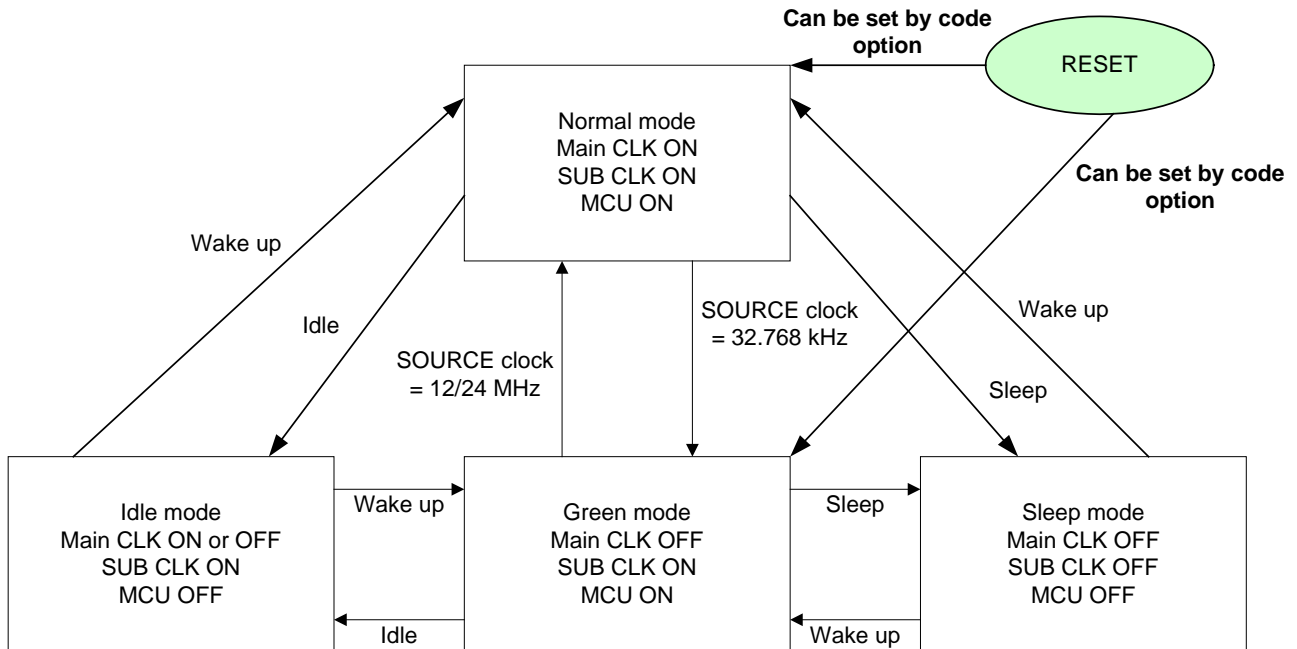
Can be set by code option

RESET

Normal mode
Main CLK ON
SUB CLK ON
MCU ON

Can be set by code option

Wake up

Idle

SOURCE clock = 12/24 MHz

SOURCE clock = 32.768 kHz

Wake up

Sleep

Idle mode
Main CLK ON or OFF
SUB CLK ON
MCU OFF

Wake up

Green mode
Main CLK OFF
SUB CLK ON
MCU ON

Sleep

Sleep mode
Main CLK OFF
SUB CLK OFF
MCU OFF

Idle

Wake up